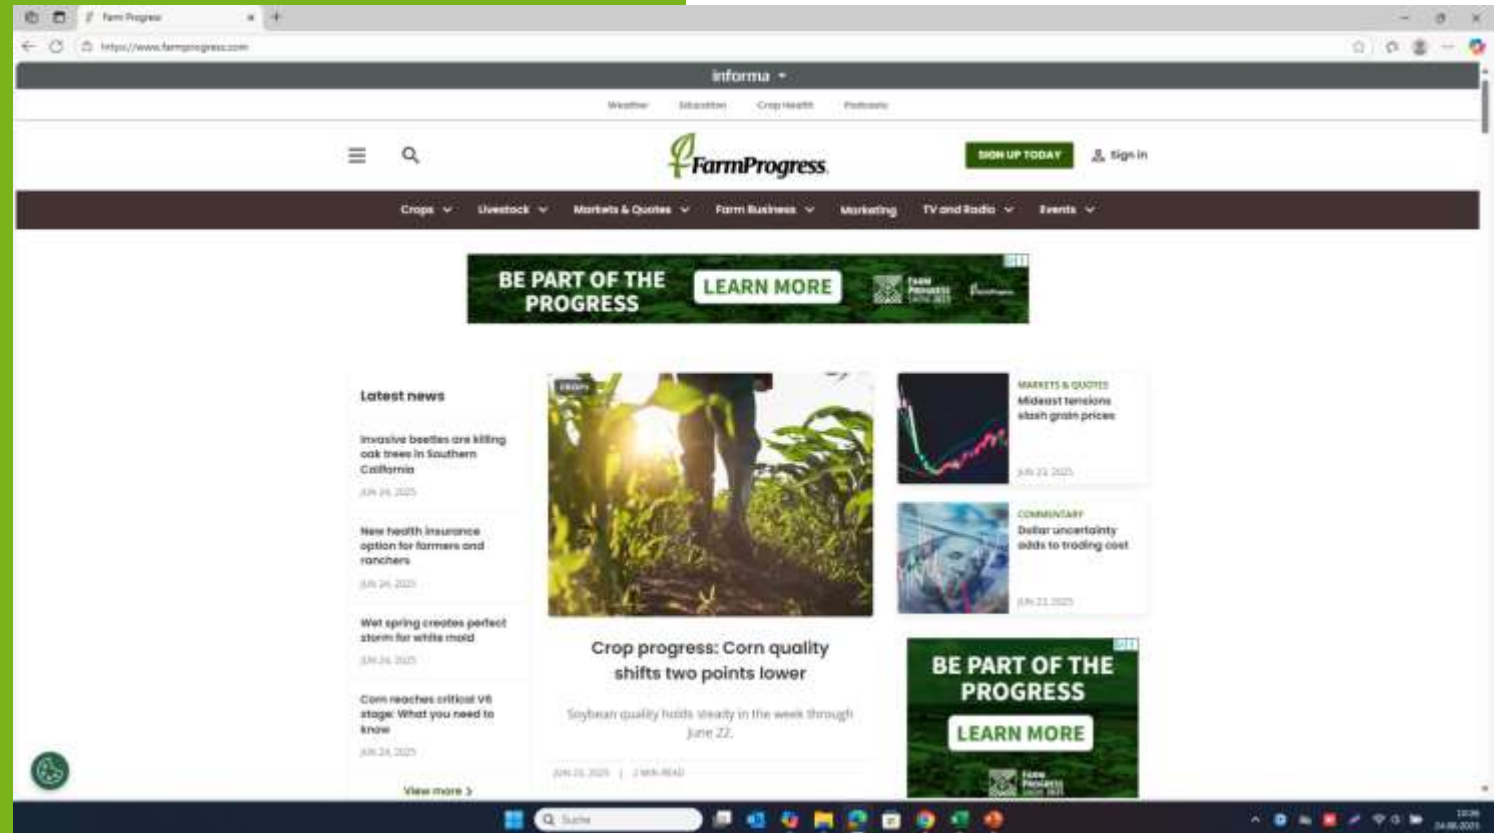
Farm Progress

https://www.farmprogress.com

informa

Weather Education Crop Health Podcasts

FarmProgress

SIGN UP TODAY

Sign in

Crops Livestock Markets & Quotes Farm Business Marketing TV and Radio Events

BE PART OF THE PROGRESS LEARN MORE

Latest news

Invasive beetles are killing oak trees in Southern California

JUN 24, 2025

New health insurance option for farmers and ranchers

JUN 24, 2025

Wet spring creates perfect storm for white mold

JUN 24, 2025

Corn reaches critical V6 stage: What you need to know

JUN 24, 2025

View more

CROPS

Crop progress: Corn quality shifts two points lower

Soybean quality holds steady in the week through June 22.

JUN 23, 2025 | 2 MIN READ

MARKETS & QUOTES

Mideast tensions slash grain prices

JUN 23, 2025

COMMENTARY

Dollar uncertainty adds to trading cost

JUN 23, 2025

BE PART OF THE PROGRESS

LEARN MORE

Suche